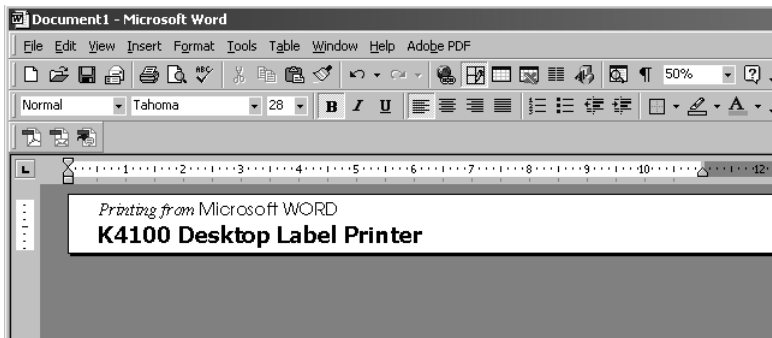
Document1 - Microsoft Word

File Edit View Insert Format Tools Table Window Help Adobe PDF

50%

Normal Tahoma 28 B I U

1 2 3 4 5 6 7 8 9 10 12

Printing from Microsoft WORD
K4100 Desktop Label Printer